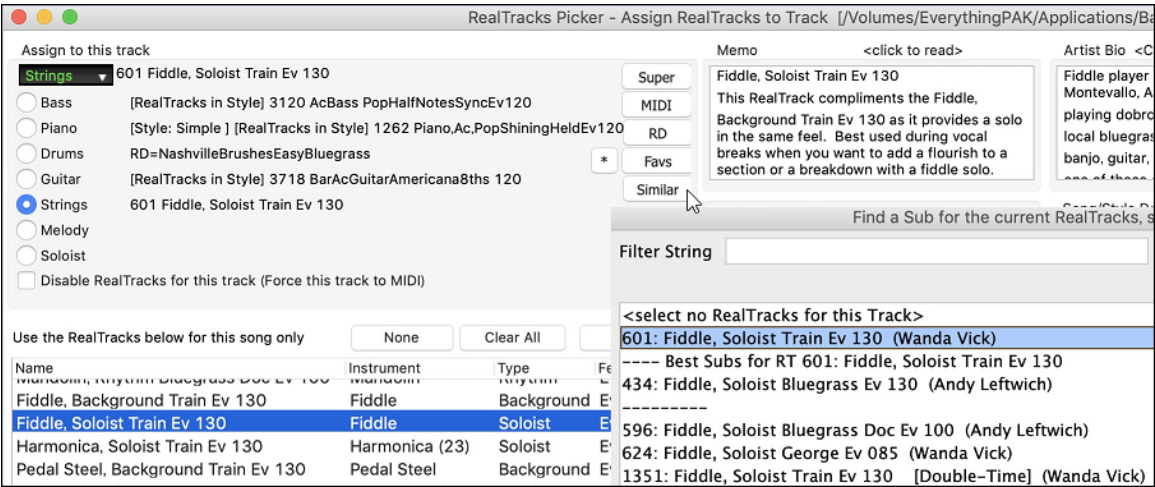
RealTracks Picker - Assign RealTracks to Track [/Volumes/EverythingPAK/Applications/Ba

Assign to this track

Strings 601 Fiddle, Soloist Train Ev 130

Bass [RealTracks in Style] 3120 AcBass PopHalfNotesSyncEv120
Piano [Style: Simple ] [RealTracks in Style] 1262 Piano,Ac,PopShiningHeldEv120
Drums RD=NashvilleBrushesEasyBluegrass
Guitar [RealTracks in Style] 3718 BarAcGuitarAmericana8ths 120
Strings 601 Fiddle, Soloist Train Ev 130
Melody
Soloist

Disable RealTracks for this track (Force this track to MIDI)

Super
MIDI
RD
*
Favs
Similar

Memo <click to read>

Fiddle, Soloist Train Ev 130
This RealTrack compliments the Fiddle, Background Train Ev 130 as it provides a solo in the same feel. Best used during vocal breaks when you want to add a flourish to a section or a breakdown with a fiddle solo.

Artist Bio <C

Fiddle player
Montevallo, A
playing dobro
local bluegras
banjo, guitar,
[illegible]

Find a Sub for the current RealTracks, s

Filter String

Use the RealTracks below for this song only

None Clear All

| Name | Instrument | Type | Fe |
|---|---|---|---|
| Mandolin, Rhythm Bluegrass Doc Ev 100 | Mandolin | Rhythm | |
| Fiddle, Background Train Ev 130 | Fiddle | Background | Ev |
| Fiddle, Soloist Train Ev 130 | Fiddle | Soloist | Ev |
| Harmonica, Soloist Train Ev 130 | Harmonica (23) | Soloist | Ev |
| Pedal Steel, Background Train Ev 130 | Pedal Steel | Background | Ev |

<select no RealTracks for this Track>
601: Fiddle, Soloist Train Ev 130 (Wanda Vick)
---- Best Subs for RT 601: Fiddle, Soloist Train Ev 130
434: Fiddle, Soloist Bluegrass Ev 130 (Andy Leftwich)
---------
596: Fiddle, Soloist Bluegrass Doc Ev 100 (Andy Leftwich)
624: Fiddle, Soloist George Ev 085 (Wanda Vick)
1351: Fiddle, Soloist Train Ev 130 [Double-Time] (Wanda Vick)